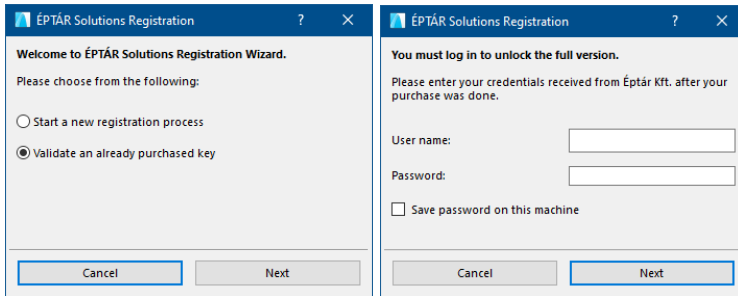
ÉPTÁR Solutions Registration ? ✕

Welcome to ÉPTÁR Solutions Registration Wizard.

Please choose from the following:

Start a new registration process

Validate an already purchased key

Cancel Next

ÉPTÁR Solutions Registration ? ✕

You must log in to unlock the full version.

Please enter your credentials received from Éptár Kft. after your purchase was done.

User name:

Password:

Save password on this machine

Cancel Next